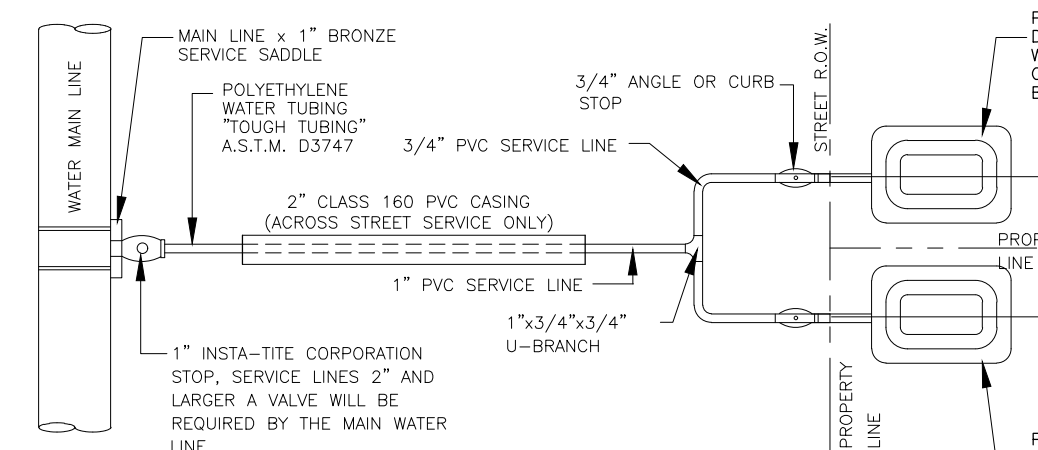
WATER MAIN LINE

MAIN LINE x 1" BRONZE SERVICE SADDLE

POLYETHYLENE WATER TUBING "TOUGH TUBING" A.S.T.M. D3747

3/4" ANGLE OR CURB STOP

STREET R.O.W.

3/4" PVC SERVICE LINE

2" CLASS 160 PVC CASING (ACROSS STREET SERVICE ONLY)

1" PVC SERVICE LINE

1"x3/4"x3/4" U-BRANCH

1" INSTA-TITE CORPORATION STOP, SERVICE LINES 2" AND LARGER A VALVE WILL BE REQUIRED BY THE MAIN WATER LINE

PROPERTY LINE

PROP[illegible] LINE

F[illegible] D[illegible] W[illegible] C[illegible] E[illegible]

F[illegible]